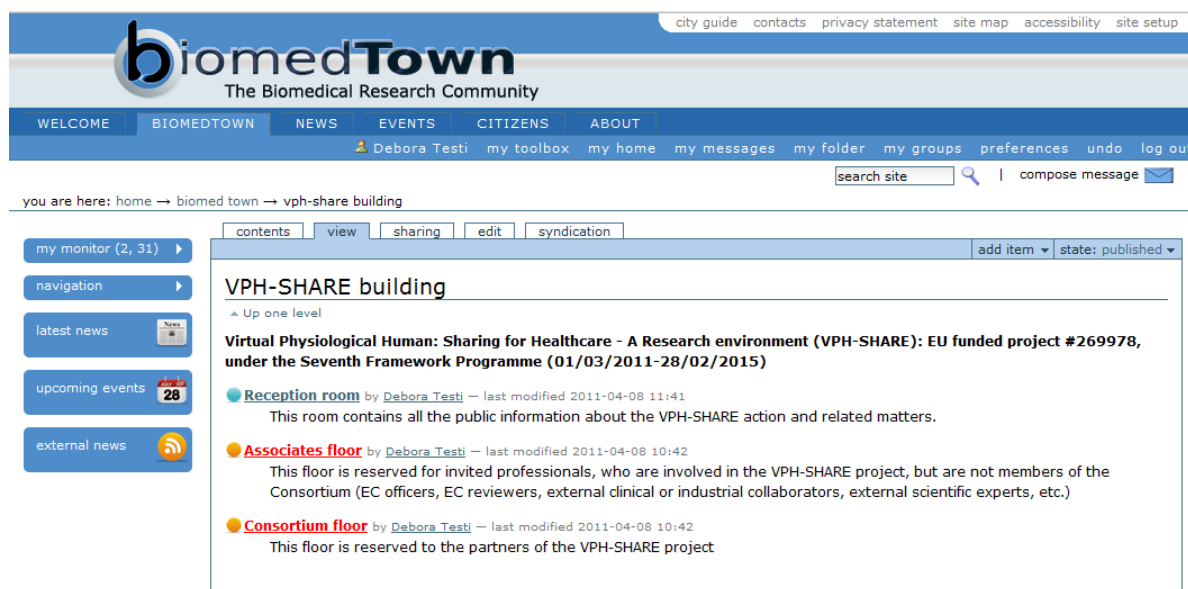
city guide contacts privacy statement site map accessibility site setup

biomedTown
The Biomedical Research Community

WELCOME BIOMEDTOWN NEWS EVENTS CITIZENS ABOUT

Debora Testi my toolbox my home my messages my folder my groups preferences undo log ou

search site | compose message

you are here: home → biomed town → vph-share building

my monitor (2, 31)
navigation
latest news
News
upcoming events
28
external news

contents view sharing edit syndication

add item state: published

VPH-SHARE building

Up one level

Virtual Physiological Human: Sharing for Healthcare - A Research environment (VPH-SHARE): EU funded project #269978, under the Seventh Framework Programme (01/03/2011-28/02/2015)

Reception room by Debora Testi — last modified 2011-04-08 11:41
This room contains all the public information about the VPH-SHARE action and related matters.

Associates floor by Debora Testi — last modified 2011-04-08 10:42
This floor is reserved for invited professionals, who are involved in the VPH-SHARE project, but are not members of the Consortium (EC officers, EC reviewers, external clinical or industrial collaborators, external scientific experts, etc.)

Consortium floor by Debora Testi — last modified 2011-04-08 10:42
This floor is reserved to the partners of the VPH-SHARE project